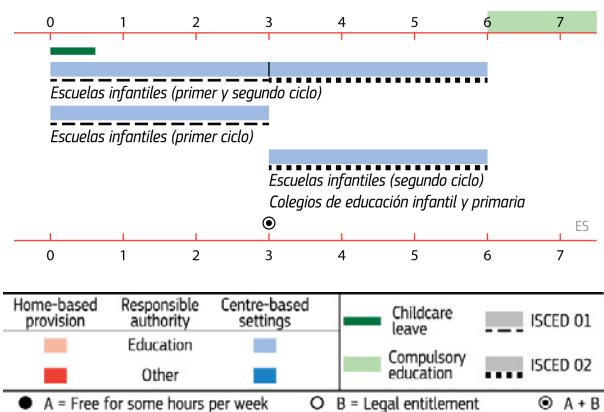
0 1 2 3 4 5 6 7

Escuelas infantiles (primer y segundo ciclo)

Escuelas infantiles (primer ciclo)

Escuelas infantiles (segundo ciclo)
Colegios de educación infantil y primaria

ES

0 1 2 3 4 5 6 7

| Home-based provision | Responsible authority | Centre-based settings |
|---|---|---|
| | Education | |
| | Other | |

Childcare leave
ISCED 01
Compulsory education
ISCED 02

A = Free for some hours per week
B = Legal entitlement
A + B